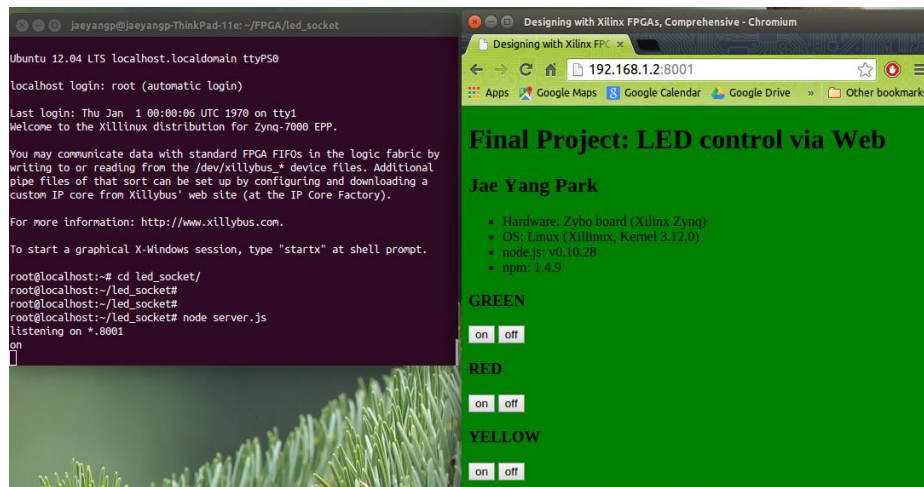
jaeyangp@jaeyangp-ThinkPad-11e: ~/FPGA/led_socket

Ubuntu 12.04 LTS localhost.localdomain ttyPS0

localhost login: root (automatic login)

Last login: Thu Jan 1 00:00:06 UTC 1970 on tty1
Welcome to the Xillinux distribution for Zynq-7000 EPP.

You may communicate data with standard FPGA FIFOs in the logic fabric by writing to or reading from the /dev/xillybus_* device files. Additional pipe files of that sort can be set up by configuring and downloading a custom IP core from Xillybus' web site (at the IP Core Factory).

For more information: http://www.xillybus.com.

To start a graphical X-Windows session, type "startx" at shell prompt.

root@localhost:~# cd led_socket/
root@localhost:~/led_socket#
root@localhost:~/led_socket#
root@localhost:~/led_socket# node server.js
listening on *.8001
on

Designing with Xilinx FPGAs, Comprehensive - Chromium
Designing with Xilinx FPC ×
192.168.1.2:8001
Apps Google Maps Google Calendar Google Drive » Other bookmarks

Final Project: LED control via Web

Jae Yang Park

- Hardware: Zybo board (Xilinx Zynq)
- OS: Linux (Xillinux, Kernel 3.12.0)
- node.js: v0.10.28
- npm: 1.4.9

GREEN

on off

RED

on off

YELLOW

on off